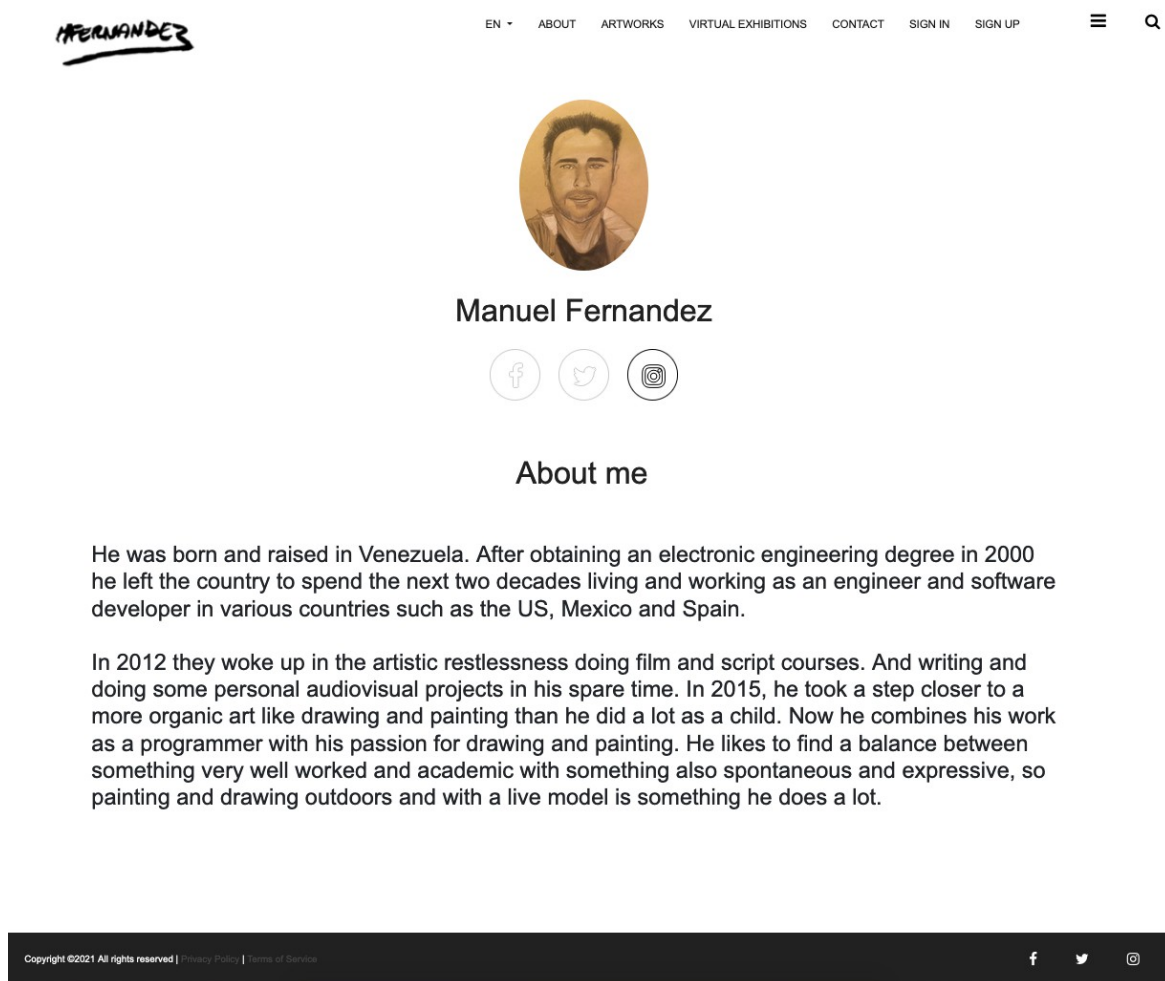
MFERNANDEZ

EN ABOUT ARTWORKS VIRTUAL EXHIBITIONS CONTACT SIGN IN SIGN UP

Manuel Fernandez

About me

He was born and raised in Venezuela. After obtaining an electronic engineering degree in 2000 he left the country to spend the next two decades living and working as an engineer and software developer in various countries such as the US, Mexico and Spain.

In 2012 they woke up in the artistic restlessness doing film and script courses. And writing and doing some personal audiovisual projects in his spare time. In 2015, he took a step closer to a more organic art like drawing and painting than he did a lot as a child. Now he combines his work as a programmer with his passion for drawing and painting. He likes to find a balance between something very well worked and academic with something also spontaneous and expressive, so painting and drawing outdoors and with a live model is something he does a lot.

Copyright ©2021 All rights reserved | Privacy Policy | Terms of Service